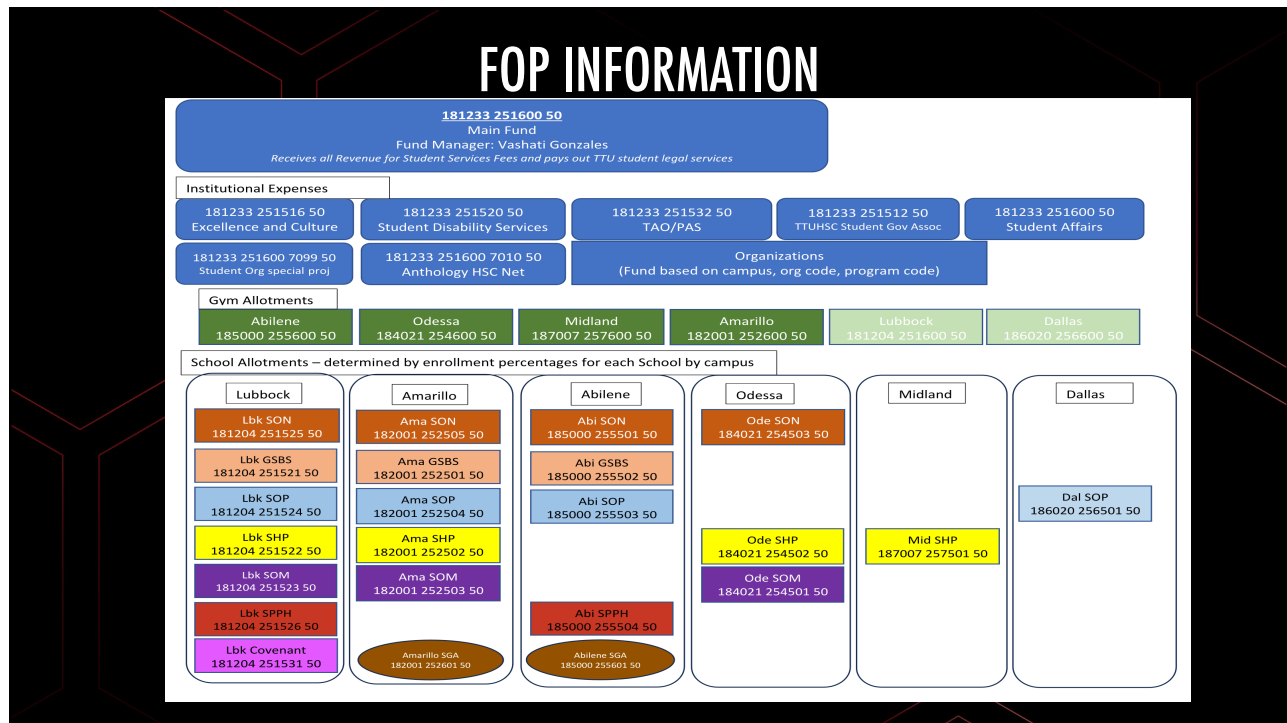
FOP INFORMATION

181233 251600 50
Main Fund
Fund Manager: Vashati Gonzales
Receives all Revenue for Student Services Fees and pays out TTU student legal services

Institutional Expenses

181233 251516 50
Excellence and Culture

181233 251520 50
Student Disability Services

181233 251532 50
TAO/PAS

181233 251512 50
TTUHSC Student Gov Assoc

181233 251600 50
Student Affairs

181233 251600 7099 50
Student Org special proj

181233 251600 7010 50
Anthology HSC Net

Organizations
(Fund based on campus, org code, program code)

Gym Allotments

Abilene
185000 255600 50

Odessa
184021 254600 50

Midland
187007 257600 50

Amarillo
182001 252600 50

Lubbock
181204 251600 50

Dallas
186020 256600 50

School Allotments – determined by enrollment percentages for each School by campus

Lubbock

Lbk SON
181204 251525 50

Lbk GSBS
181204 251521 50

Lbk SOP
181204 251524 50

Lbk SHP
181204 251522 50

Lbk SOM
181204 251523 50

Lbk SPPH
181204 251526 50

Lbk Covenant
181204 251531 50

Amarillo

Ama SON
182001 252505 50

Ama GSBS
182001 252501 50

Ama SOP
182001 252504 50

Ama SHP
182001 252502 50

Ama SOM
182001 252503 50

Amarillo SGA
182001 252601 50

Abilene

Abi SON
185000 255501 50

Abi GSBS
185000 255502 50

Abi SOP
185000 255503 50

Abi SPPH
185000 255504 50

Abilene SGA
185000 255601 50

Odessa

Ode SON
184021 254503 50

Ode SHP
184021 254502 50

Ode SOM
184021 254501 50

Midland

Mid SHP
187007 257501 50

Dallas

Dal SOP
186020 256501 50